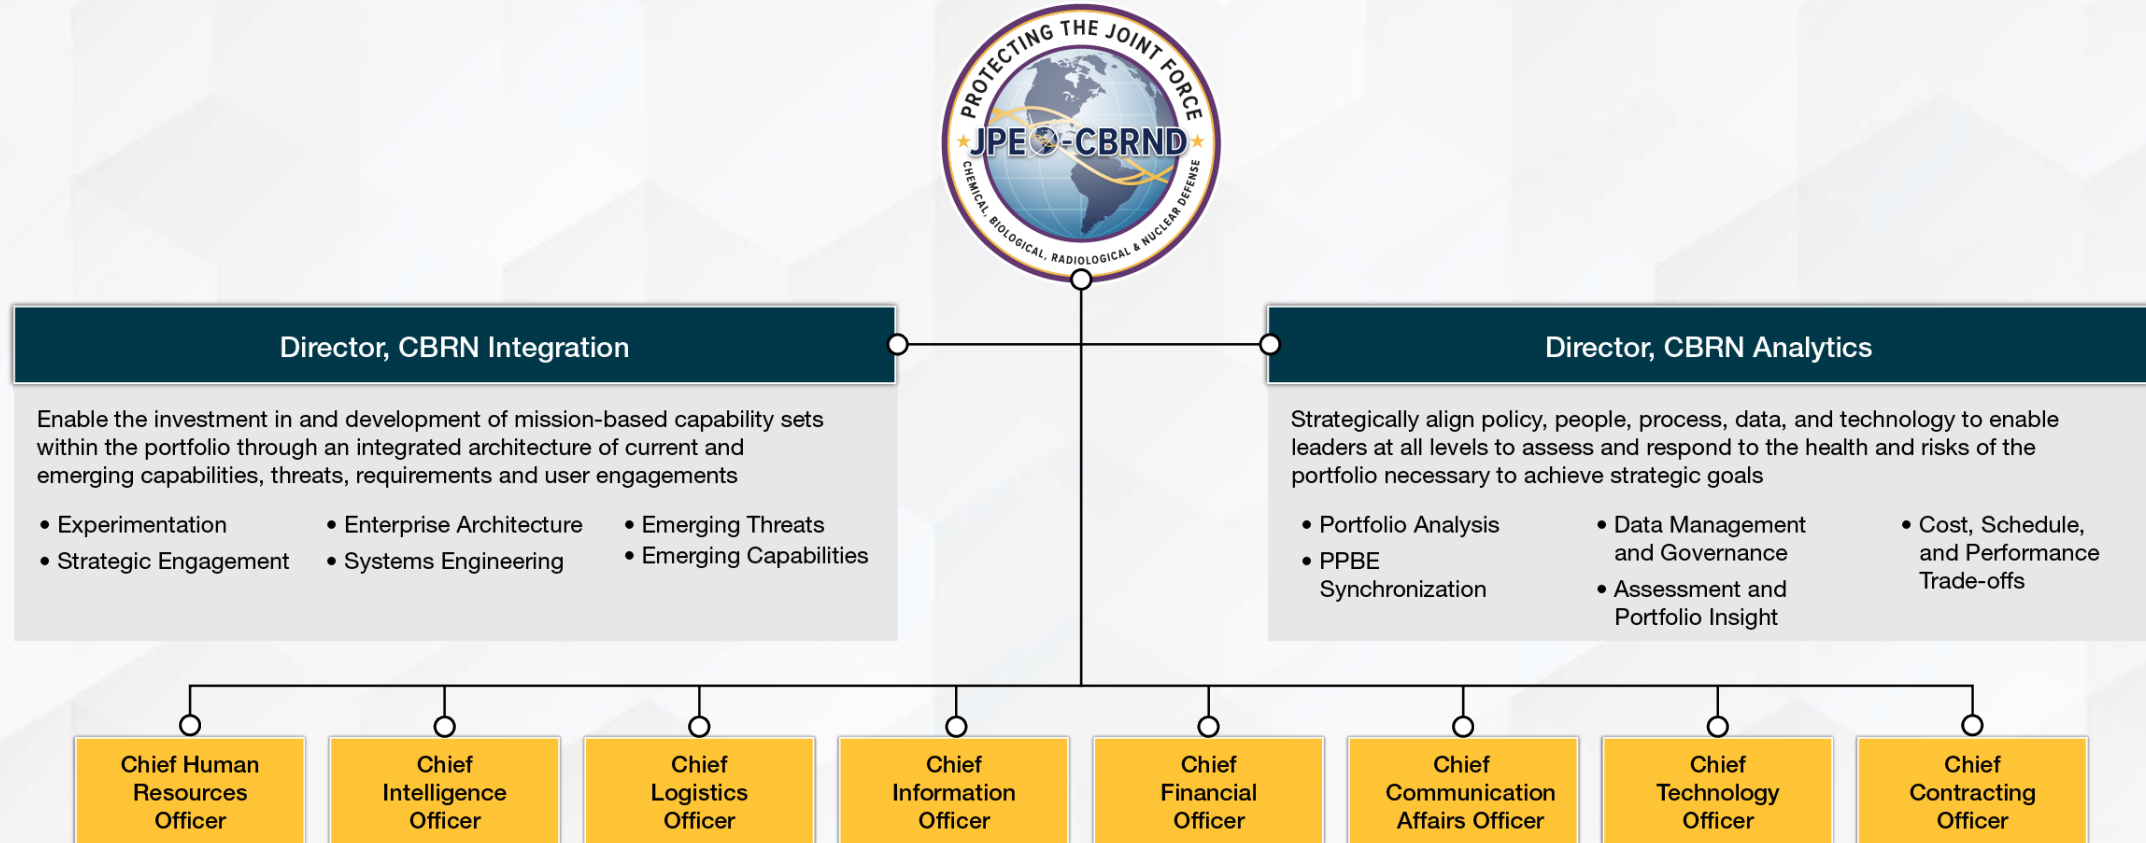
PROTECTING THE JOINT FORCE
JPEO-CBRND
CHEMICAL, BIOLOGICAL, RADIOLOGICAL & NUCLEAR DEFENSE

Director, CBRN Integration

Enable the investment in and development of mission-based capability sets within the portfolio through an integrated architecture of current and emerging capabilities, threats, requirements and user engagements

• Experimentation
• Strategic Engagement
• Enterprise Architecture
• Systems Engineering
• Emerging Threats
• Emerging Capabilities

Director, CBRN Analytics

Strategically align policy, people, process, data, and technology to enable leaders at all levels to assess and respond to the health and risks of the portfolio necessary to achieve strategic goals

• Portfolio Analysis
• PPBE Synchronization
• Data Management and Governance
• Assessment and Portfolio Insight
• Cost, Schedule, and Performance Trade-offs

Chief Human Resources Officer

Chief Intelligence Officer

Chief Logistics Officer

Chief Information Officer

Chief Financial Officer

Chief Communication Affairs Officer

Chief Technology Officer

Chief Contracting Officer